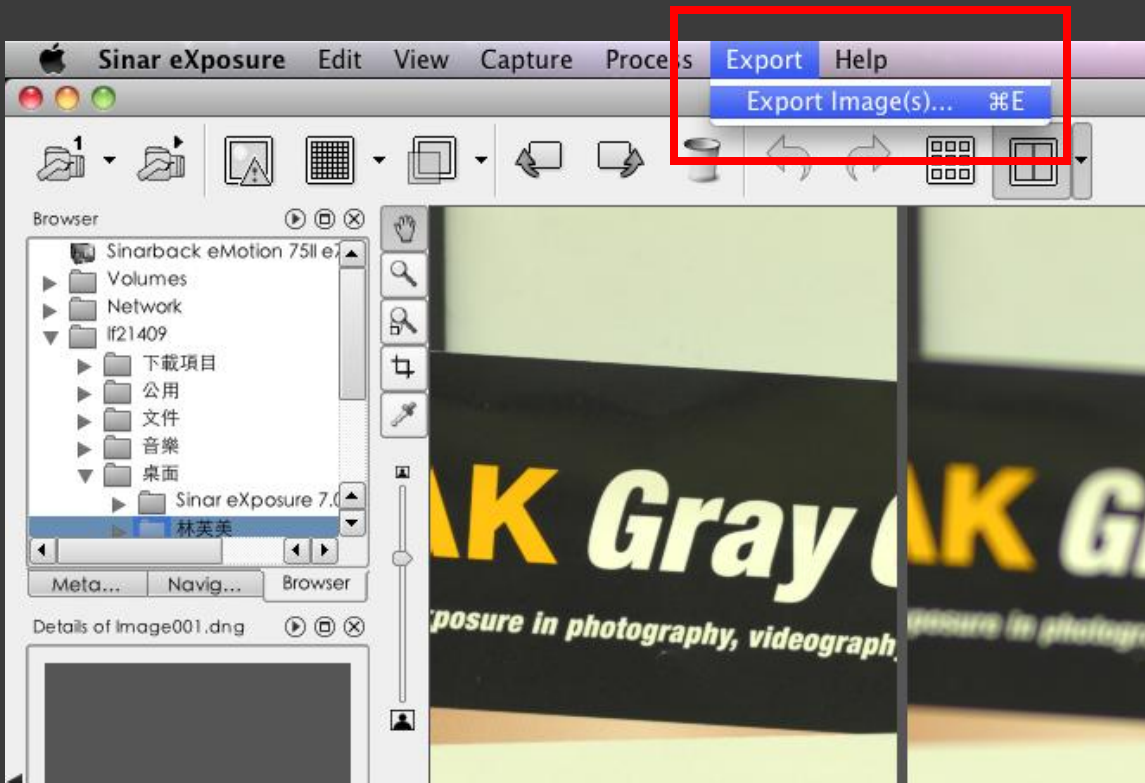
Sinar eXposure Edit View Capture Process Export Help

Export Image(s)... ⌘E

1

Browser

Sinarback eMotion 75II e

Volumes

Network

lf21409

下載項目

公用

文件

音樂

桌面

Sinar eXposure 7.0

林芙美

Meta... Navig... Browser

Details of Image001.dng

AK Gray

posure in photography, videograph

AK G

posure in photog